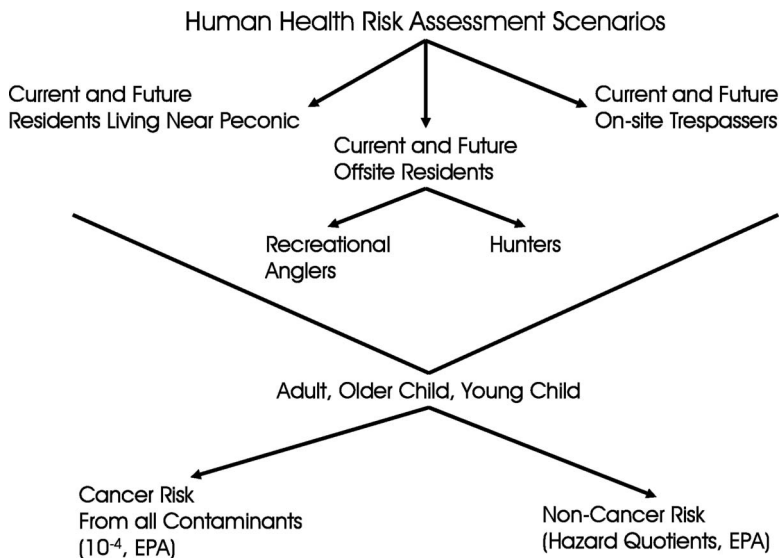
Human Health Risk Assessment Scenarios

Current and Future Residents Living Near Peconic

Current and Future Offsite Residents

Current and Future On-site Trespassers

Recreational Anglers

Hunters

Adult, Older Child, Young Child

Cancer Risk From all Contaminants ($10^{-4}$, EPA)

Non-Cancer Risk (Hazard Quotients, EPA)